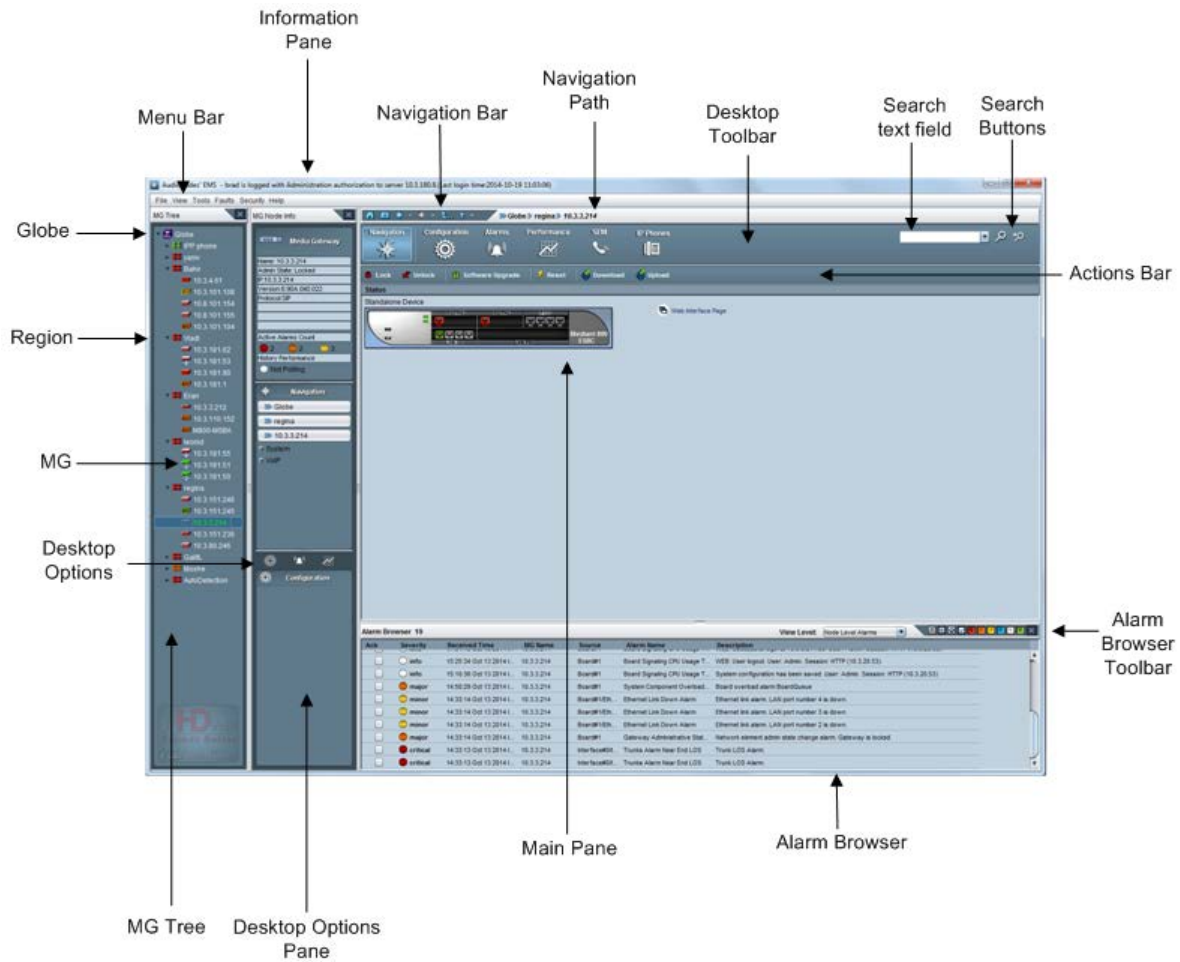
Information Pane

Navigation Path

Menu Bar

Navigation Bar

Desktop Toolbar

Search text field

Search Buttons

AudioCodes' EMS - brad is logged with Administration authorization to server 10.3.180.8, Last login time:2014-10-19 11:03:06)

File View Tools Faults Security Help

MG Tree

MG Node Info

Globe > regina > 10.3.3.214

Globe

Navigation Configuration Alarms Performance SEM IP Phones

Lock Unlock Software Upgrade Reset Download Upload

Actions Bar

Status

Standalone Device

Web Interface Page

Region

Media Gateway

Name: 10.3.3.214
Admin State: Locked
IP 10.3.3.214
Version 6.80A.040.022
Protocol SIP

Active Alarms Count

History Performance

Navigation

Globe

regina

10.3.3.214

System

VoIP

MG

Desktop Options

Configuration

Alarm Browser 19

View Level: Node Level Alarms

Alarm Browser Toolbar

| Ack | Severity | Received Time | MG Name | Source | Alarm Name | Description |
|---|---|---|---|---|---|---|
| | info | 15:29:34 Oct 13 2014 | 10.3.3.214 | Board#1 | Board Signaling CPU Usage T... | WEB: User logout. User: Admin. Session: HTTP (10.3.20.53) |
| | info | 15:16:56 Oct 13 2014 | 10.3.3.214 | Board#1 | Board Signaling CPU Usage T... | System configuration has been saved. User: Admin. Session: HTTP (10.3.20.53) |
| | major | 14:50:29 Oct 13 2014 | 10.3.3.214 | Board#1 | System Component Overload... | Board overload alarm BoardQueue |
| | minor | 14:33:14 Oct 13 2014 | 10.3.3.214 | Board#1/ETH... | Ethernet Link Down Alarm | Ethernet link alarm. LAN port number 4 is down. |
| | minor | 14:33:14 Oct 13 2014 | 10.3.3.214 | Board#1/ETH... | Ethernet Link Down Alarm | Ethernet link alarm. LAN port number 3 is down. |
| | minor | 14:33:14 Oct 13 2014 | 10.3.3.214 | Board#1/ETH... | Ethernet Link Down Alarm | Ethernet link alarm. LAN port number 2 is down. |
| | major | 14:33:14 Oct 13 2014 | 10.3.3.214 | Board#1 | Gateway Administrative Stat... | Network element admin state change alarm. Gateway is locked |
| | critical | 14:33:13 Oct 13 2014 | 10.3.3.214 | Interface#0/... | Trunks Alarm Near End LOS | Trunk LOS Alarm. |
| | critical | 14:33:13 Oct 13 2014 | 10.3.3.214 | Interface#0/... | Trunks Alarm Near End LOS | Trunk LOS Alarm. |

Main Pane

Alarm Browser

MG Tree

Desktop Options Pane